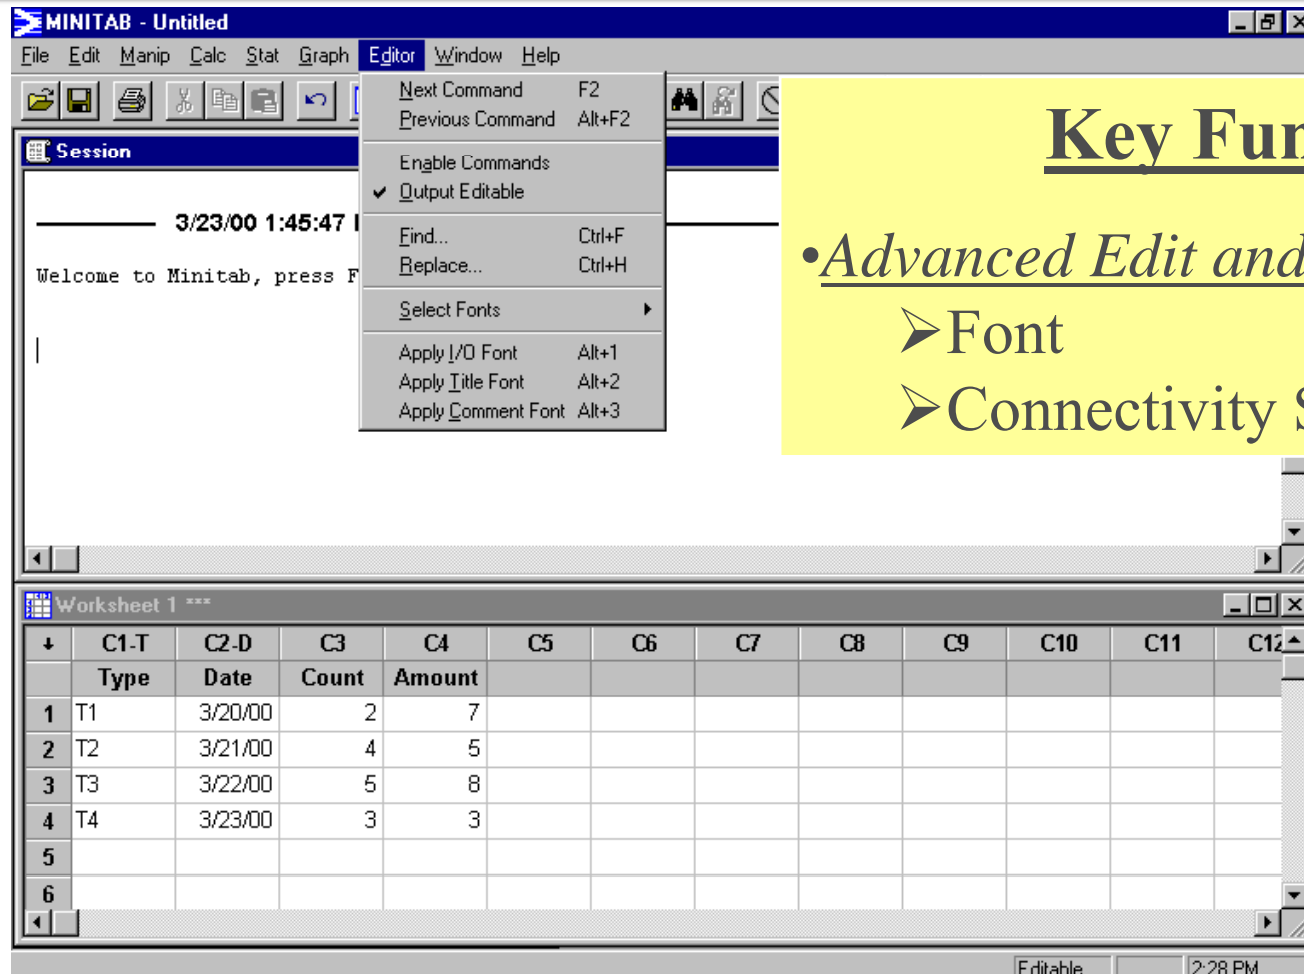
MINITAB - Untitled

File Edit Manip Calc Stat Graph Editor Window Help

Session

3/23/00 1:45:47 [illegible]

Welcome to Minitab, press F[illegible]

Next Command F2
Previous Command Alt+F2
Enable Commands
Output Editable
Find... Ctrl+F
Replace... Ctrl+H
Select Fonts
Apply I/O Font Alt+1
Apply Title Font Alt+2
Apply Comment Font Alt+3

Key Fu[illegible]

•Advanced Edit and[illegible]
➢Font
➢Connectivity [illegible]

Worksheet 1 ***

| ↓ | C1-T | C2-D | C3 | C4 | C5 | C6 | C7 | C8 | C9 | C10 | C11 | C1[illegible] |
|---|---|---|---|---|---|---|---|---|---|---|---|---|
| | Type | Date | Count | Amount | | | | | | | | |
| 1 | T1 | 3/20/00 | 2 | 7 | | | | | | | | |
| 2 | T2 | 3/21/00 | 4 | 5 | | | | | | | | |
| 3 | T3 | 3/22/00 | 5 | 8 | | | | | | | | |
| 4 | T4 | 3/23/00 | 3 | 3 | | | | | | | | |
| 5 | | | | | | | | | | | | |
| 6 | | | | | | | | | | | | |

Editable 2:28 PM